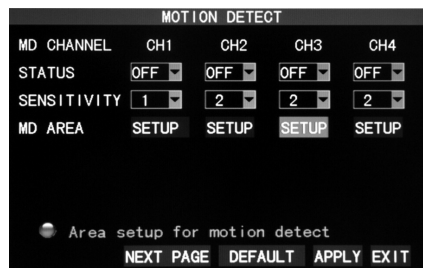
MOTION DETECT

| MD CHANNEL | CH1 | CH2 | CH3 | CH4 |
|---|---|---|---|---|
| STATUS | OFF | OFF | OFF | OFF |
| SENSITIVITY | 1 | 2 | 2 | 2 |
| MD AREA | SETUP | SETUP | SETUP | SETUP |

Area setup for motion detect

NEXT PAGE DEFAULT APPLY EXIT